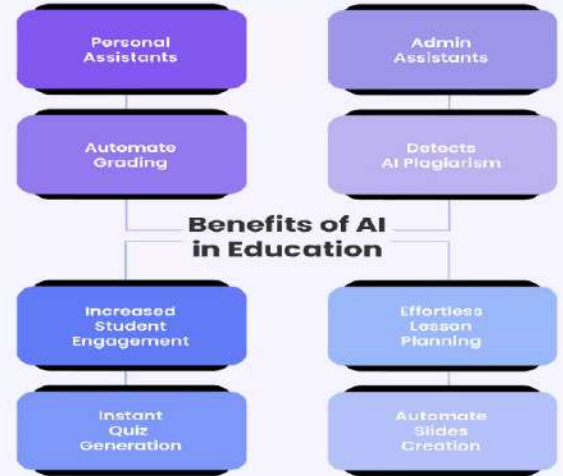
Personal Assistants

Automate Grading

Admin Assistants

Detects AI Plagiarism

Benefits of AI in Education

Increased Student Engagement

Instant Quiz Generation

Effortless Lesson Planning

Automate Slides Creation